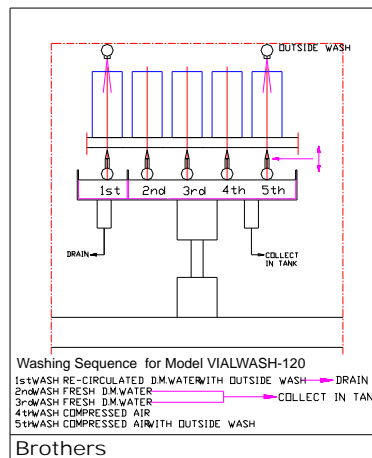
OUTSIDE WASH

1st 2nd 3rd 4th 5th

DRAIN

COLLECT IN TANK

Washing Sequence for Model VIALWASH-120
1stWASH RE-CIRCULATED D.M.WATERWITH OUTSIDE WASH DRAIN
2ndWASH FRESH D.M.WATER
3rdWASH FRESH D.M.WATER COLLECT IN TAN
4thWASH COMPRESSED AIR
5thWASH COMPRESSED AIRWITH OUTSIDE WASH

Brothers